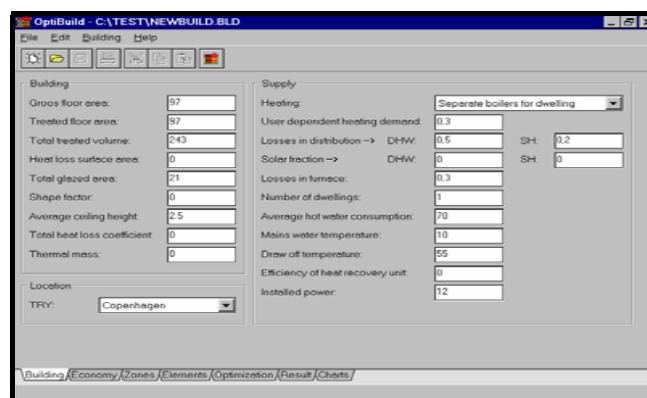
OptiBuild - C:\TEST\NEWBUILD.BLD

File Edit Building Help

Building

Groos floor area: 97
Treated floor area: 97
Total treated volume: 243
Heat loss surface area: 0
Total glazed area: 21
Shape factor: 0
Average ceiling height: 2.5
Total heat loss coefficient: 0
Thermal mass: 0

Location

TRY: Copenhagen

Supply

Heating: Separate boilers for dwelling
User dependent heating demand: 0,3
Losses in distribution --> DHW: 0,5 SH: 0,2
Solar fraction --> DHW: 0 SH: 0
Losses in furnace: 0,3
Number of dwellings: 1
Average hot water consumption: 70
Mains water temperature: 10
Draw off temperature: 55
Efficiency of heat recovery unit: 0
Installed power: 12

Building Economy Zones Elements Optimization Result Charts